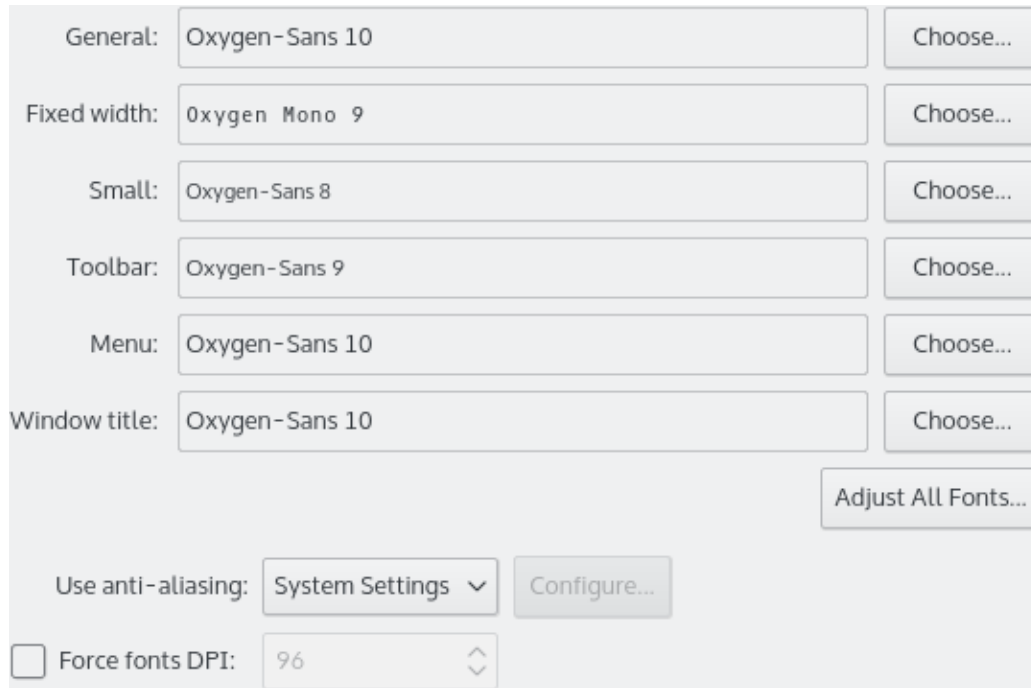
General: Oxygen-Sans 10 Choose...

Fixed width: Oxygen Mono 9 Choose...

Small: Oxygen-Sans 8 Choose...

Toolbar: Oxygen-Sans 9 Choose...

Menu: Oxygen-Sans 10 Choose...

Window title: Oxygen-Sans 10 Choose...

Adjust All Fonts...

Use anti-aliasing: System Settings Configure...

Force fonts DPI: 96